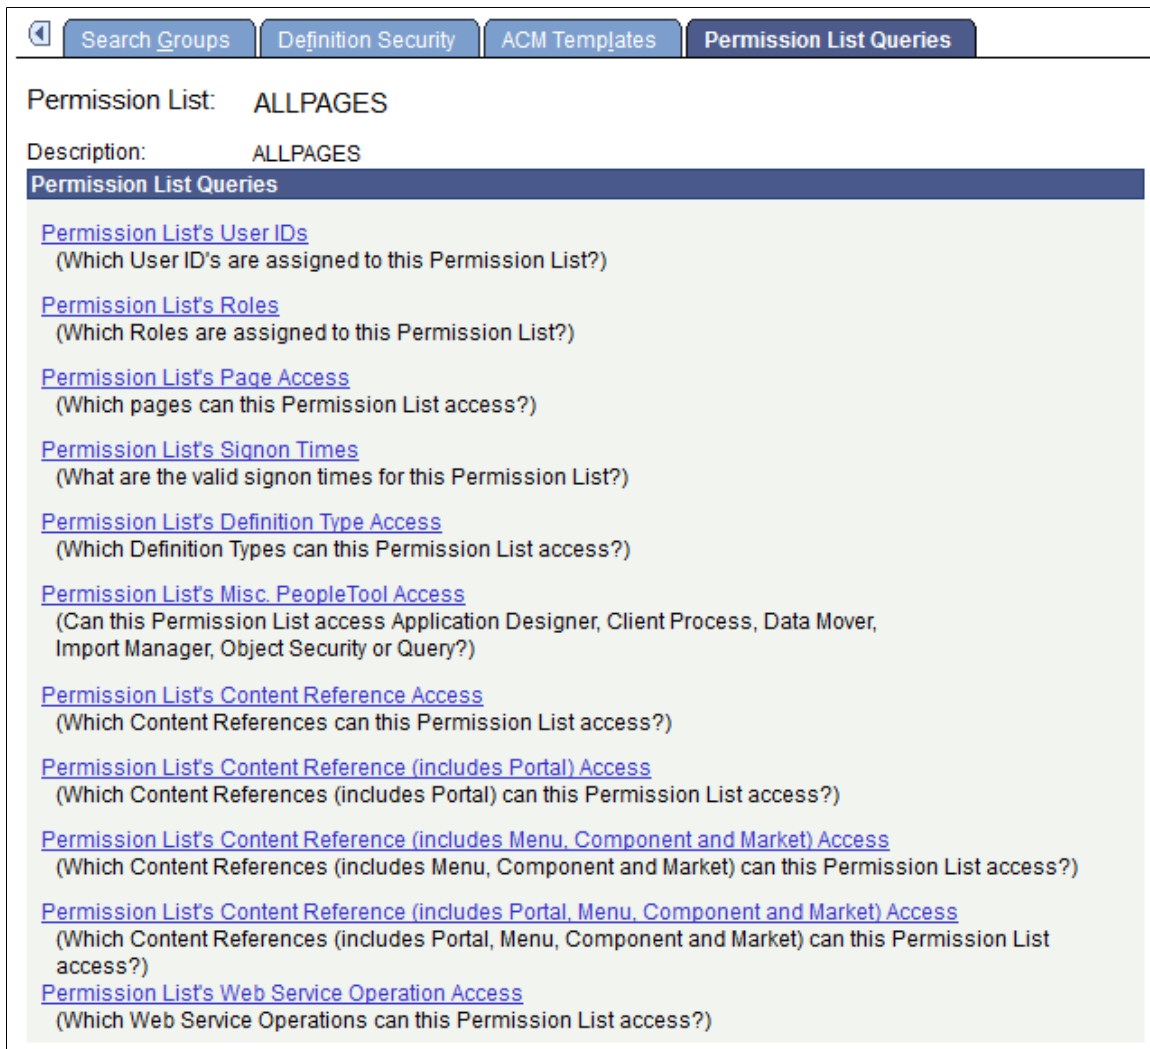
Search Groups | Definition Security | ACM Templates | Permission List Queries

Permission List: ALLPAGES

Description: ALLPAGES

Permission List Queries

Permission List's User IDs
(Which User ID's are assigned to this Permission List?)

Permission List's Roles
(Which Roles are assigned to this Permission List?)

Permission List's Page Access
(Which pages can this Permission List access?)

Permission List's Signon Times
(What are the valid signon times for this Permission List?)

Permission List's Definition Type Access
(Which Definition Types can this Permission List access?)

Permission List's Misc. PeopleTool Access
(Can this Permission List access Application Designer, Client Process, Data Mover, Import Manager, Object Security or Query?)

Permission List's Content Reference Access
(Which Content References can this Permission List access?)

Permission List's Content Reference (includes Portal) Access
(Which Content References (includes Portal) can this Permission List access?)

Permission List's Content Reference (includes Menu, Component and Market) Access
(Which Content References (includes Menu, Component and Market) can this Permission List access?)

Permission List's Content Reference (includes Portal, Menu, Component and Market) Access
(Which Content References (includes Portal, Menu, Component and Market) can this Permission List access?)

Permission List's Web Service Operation Access
(Which Web Service Operations can this Permission List access?)